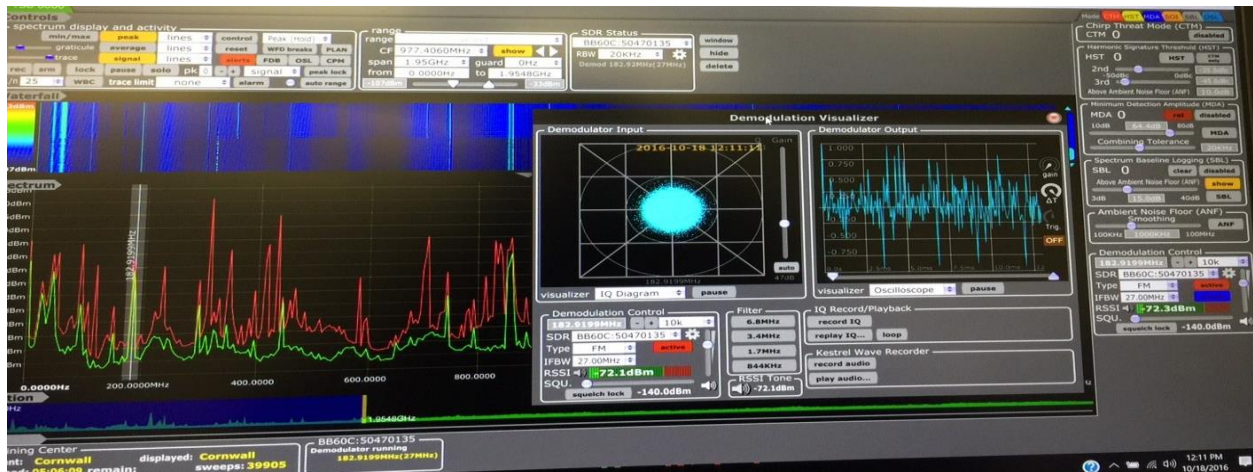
Controls
spectrum display and activity
min/max peak lines control Peak (Hold)
graticule average lines reset WFD breaks PLAN
trace signal lines alerts FDB OSL CPM
rec arm lock pause solo pk signal peak lock
25 WBC trace limit none alarm auto range

range
range
CF 977.4060MHz show
span 1.95GHz guard 0Hz
from 0.0000Hz to 1.9548GHz

SDR Status
BB60C:50470135
RBW 20KHz
Demod 182.92MHz(27MHz)

window
hide
delete

Waterfall
Spectrum
dBm
dBm
dBm
dBm
dBm
dBm
dBm
dBm
Bm
Bm
Bm
182.9199MHz
0.0000Hz 200.0000MHz 400.0000 600.0000 800.0000
1.9548GHz

Demodulation Visualizer
Demodulator Input
2016-10-18 12:11:12
IQ Gain
auto
47dB
182.9199MHz
visualizer IQ Diagram pause
Demodulator Output
1.000
0.750
0.500
0.250
-0.250
-0.500
-0.750
gain
ΔT
Trig.
OFF
visualizer Oscilloscope pause

Demodulation Control
182.9199MHz - + 10k
SDR BB60C:50470135
Type FM active
IFBW 27.00MHz
RSSI -72.1dBm
SQU. squelch lock -140.0dBm

Filter
6.8MHz
3.4MHz
1.7MHz
844KHz
RSSI Tone
-72.1dBm

IQ Record/Playback
record IQ
replay IQ... loop

Kestrel Wave Recorder
record audio
play audio...

Mode CTM HST MDA SBL ANF
Chirp Threat Mode (CTM)
CTM 0 disabled
Harmonic Signature Threshold (HST)
HST 0 HST
2nd
3rd
Above Ambient Noise Floor (ANF)
Minimum Detection Amplitude (MDA)
MDA 0 disabled
10dB 64.4dB 80dB MDA
Combining Tolerance
20KHz
Spectrum Baseline Logging (SBL)
SBL 0 clear disabled
Above Ambient Noise Floor (ANF) show
3dB 15.0dB 40dB SBL
Ambient Noise Floor (ANF)
Smoothing ANF
100KHz 1000KHz 100MHz
Demodulation Control
182.9199MHz - + 10k
SDR BB60C:50470135
Type FM active
IFBW 27.00MHz
RSSI -72.3dBm
SQU.
squelch lock -140.0dBm

ning Center
nt: Cornwall displayed: Cornwall
d: 05:06:09 remain: sweeps: 39905

BB60C:50470135
Demodulator running
182.9199MHz(27MHz)

12:11 PM
10/18/2016